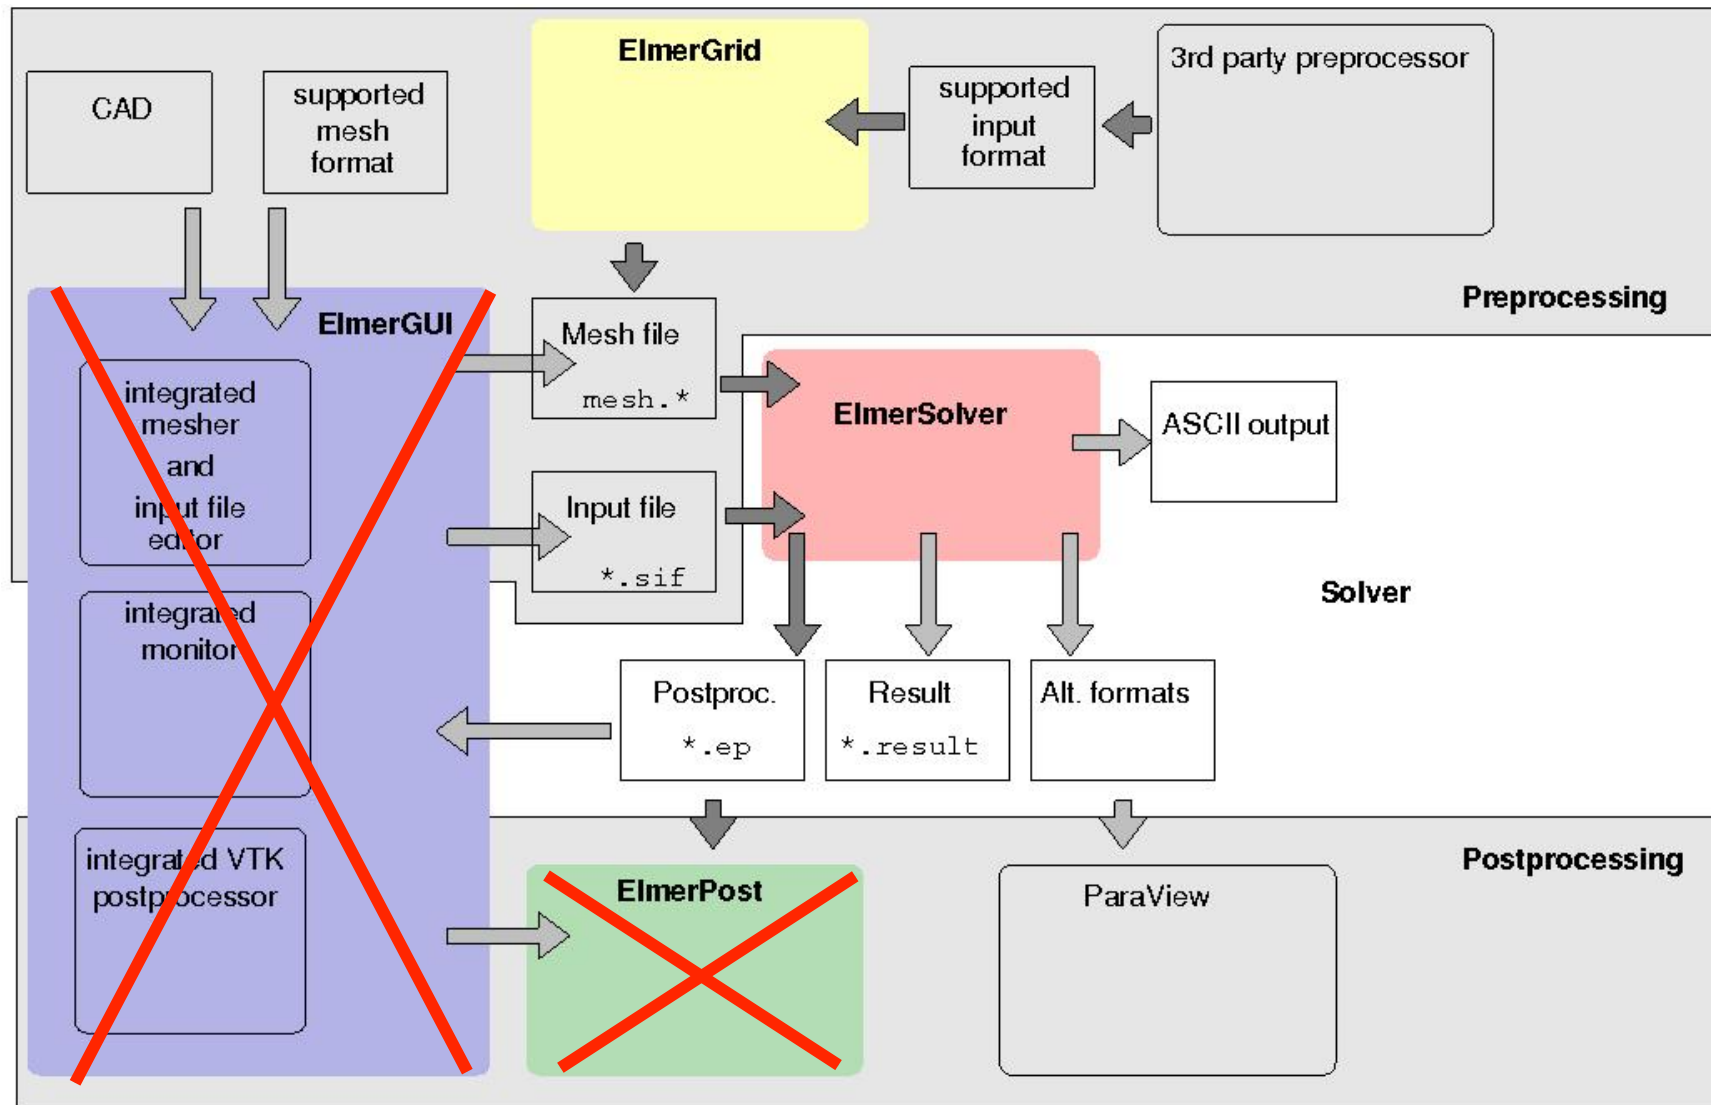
CAD

supported mesh format

ElmerGrid

supported input format

3rd party preprocessor

Preprocessing

ElmerGUI

integrated mesher and input file editor

integrated monitor

integrated VTK postprocessor

Mesh file
mesh.*

Input file
*.sif

ElmerSolver

ASCII output

Solver

Postproc.
*.ep

Result
*.result

Alt. formats

Postprocessing

ElmerPost

ParaView